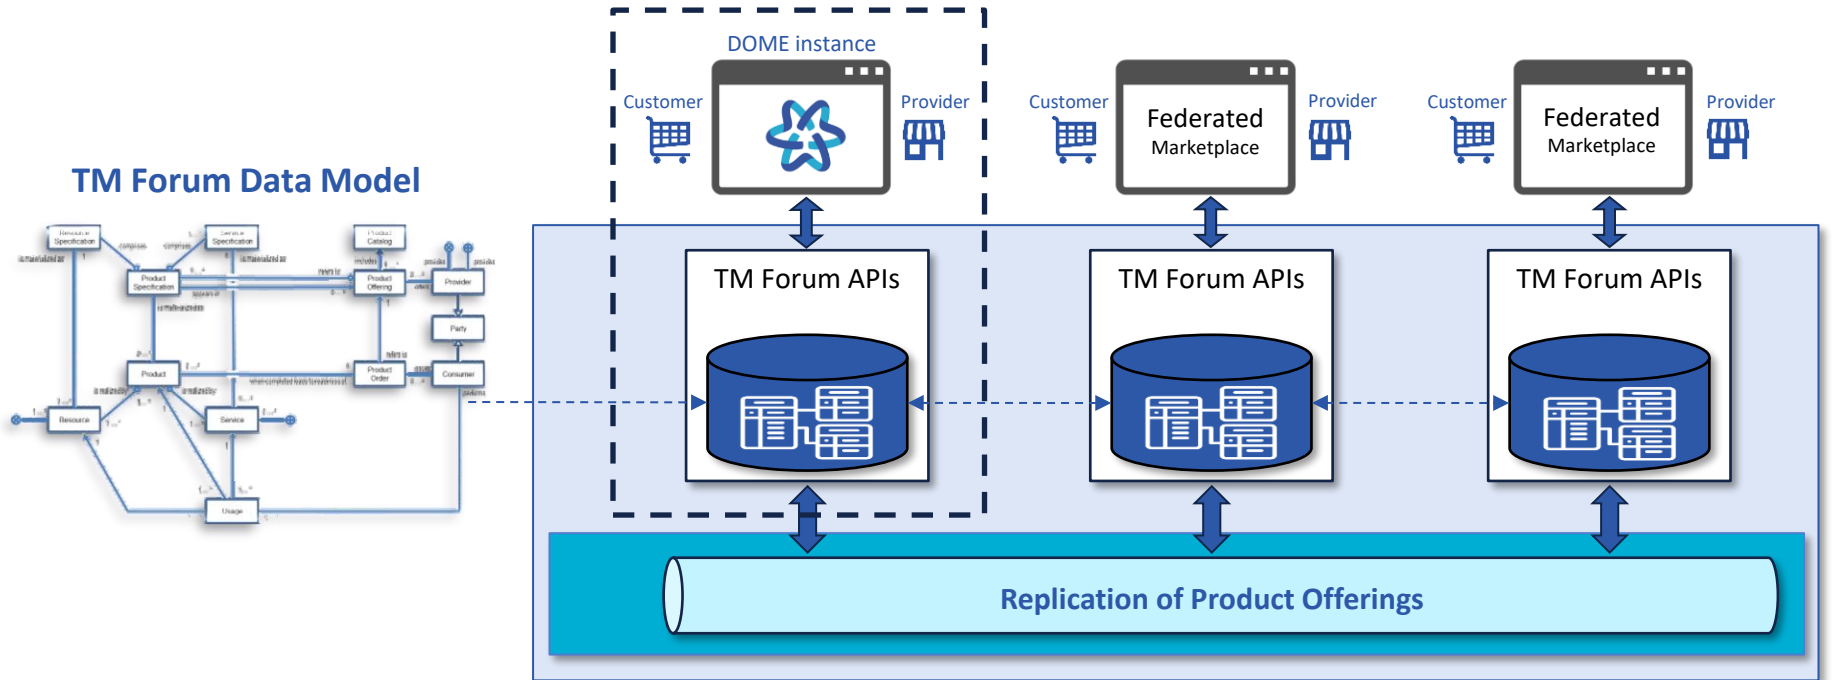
TM Forum Data Model

Resource Specification
Service Specification
Product Catalog
Product Specification
Product Offering
Provider
Party
Product
Product Order
Consumer
Resource
Service
Usage

DOME instance
Customer
Provider

Customer
Federated Marketplace
Provider

Customer
Federated Marketplace
Provider

TM Forum APIs
TM Forum APIs
TM Forum APIs

Replication of Product Offerings